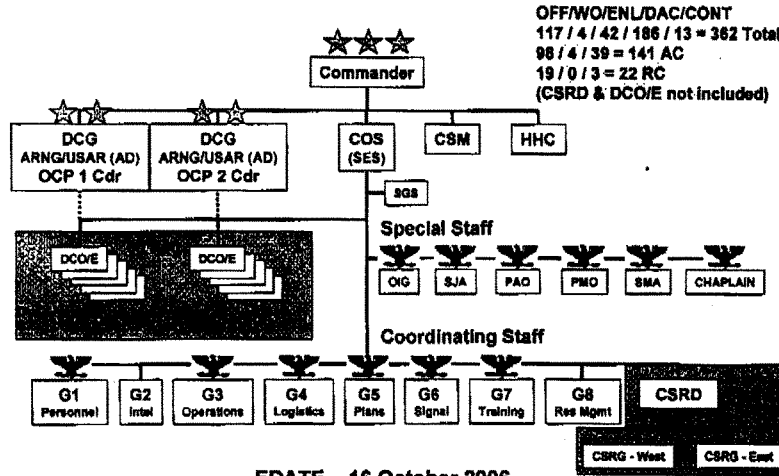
OFF/WO/ENL/DAC/CONT
117 / 4 / 42 / 186 / 13 = 362 Total
98 / 4 / 39 = 141 AC
19 / 0 / 3 = 22 RC
(CSRD & DCO/E not included)

Commander

DCG
ARNG/USAR (AD)
OCP 1 Cdr

DCG
ARNG/USAR (AD)
OCP 2 Cdr

COS
(SES)

CSM

HHC

SGS

DCO/E

DCO/E

Special Staff

OIG

SJA

PAO

PMO

SMA

CHAPLAIN

Coordinating Staff

G1
Personnel

G2
Intel

G3
Operations

G4
Logistics

G5
Plans

G6
Signal

G7
Training

G8
Res Mgmt

CSRD

CSRG - West

CSRG - East

EDATE – 16 October 2006